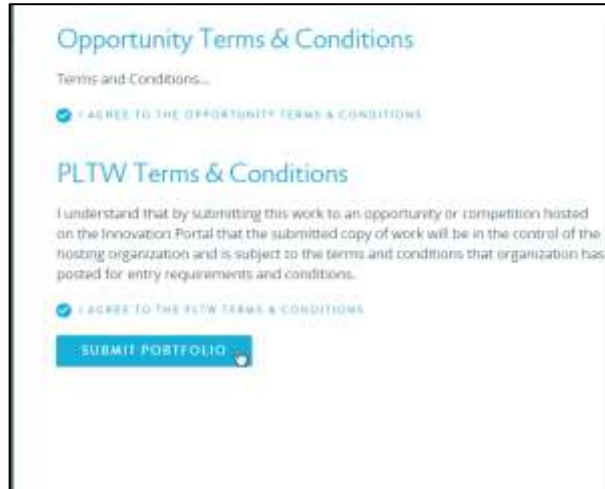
Opportunity Terms & Conditions

Terms and Conditions...

I AGREE TO THE OPPORTUNITY TERMS & CONDITIONS

PLTW Terms & Conditions

I understand that by submitting this work to an opportunity or competition hosted on the Innovation Portal that the submitted copy of work will be in the control of the hosting organization and is subject to the terms and conditions that organization has posted for entry requirements and conditions.

I AGREE TO THE PLTW TERMS & CONDITIONS

SUBMIT PORTFOLIO